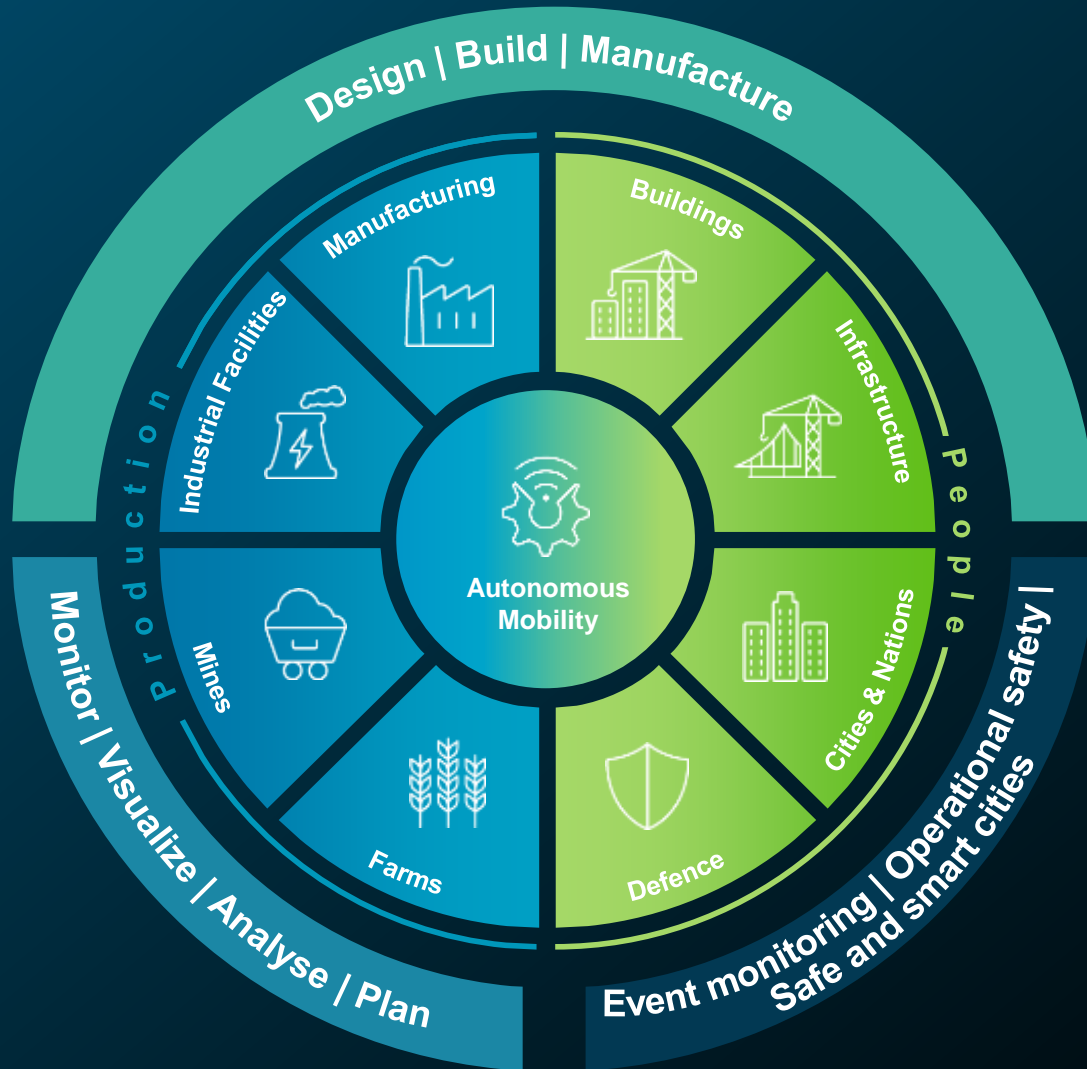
Design | Build | Manufacture

Manufacturing

Buildings

Industrial Facilities

Infrastructure

Production

People

Autonomous Mobility

Mines

Cities & Nations

Farms

Defence

Monitor | Visualize | Analyse | Plan

Event monitoring | Operational safety | Safe and smart cities